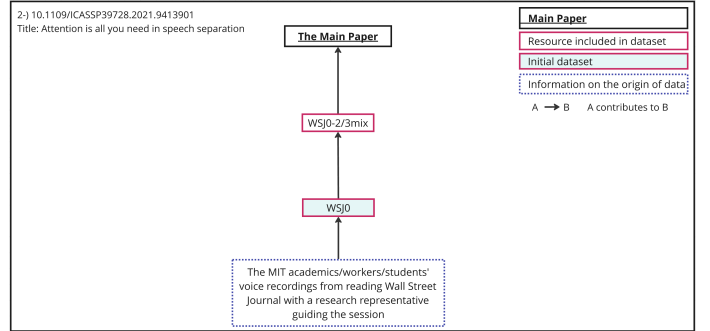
2-) 10.1109/ICASSP39728.2021.9413901
Title: Attention is all you need in speech separation

The Main Paper

WSJ0-2/3mix

WSJ0

The MIT academics/workers/students' voice recordings from reading Wall Street Journal with a research representative guiding the session

Main Paper

Resource included in dataset

Initial dataset

Information on the origin of data

A → B A contributes to B